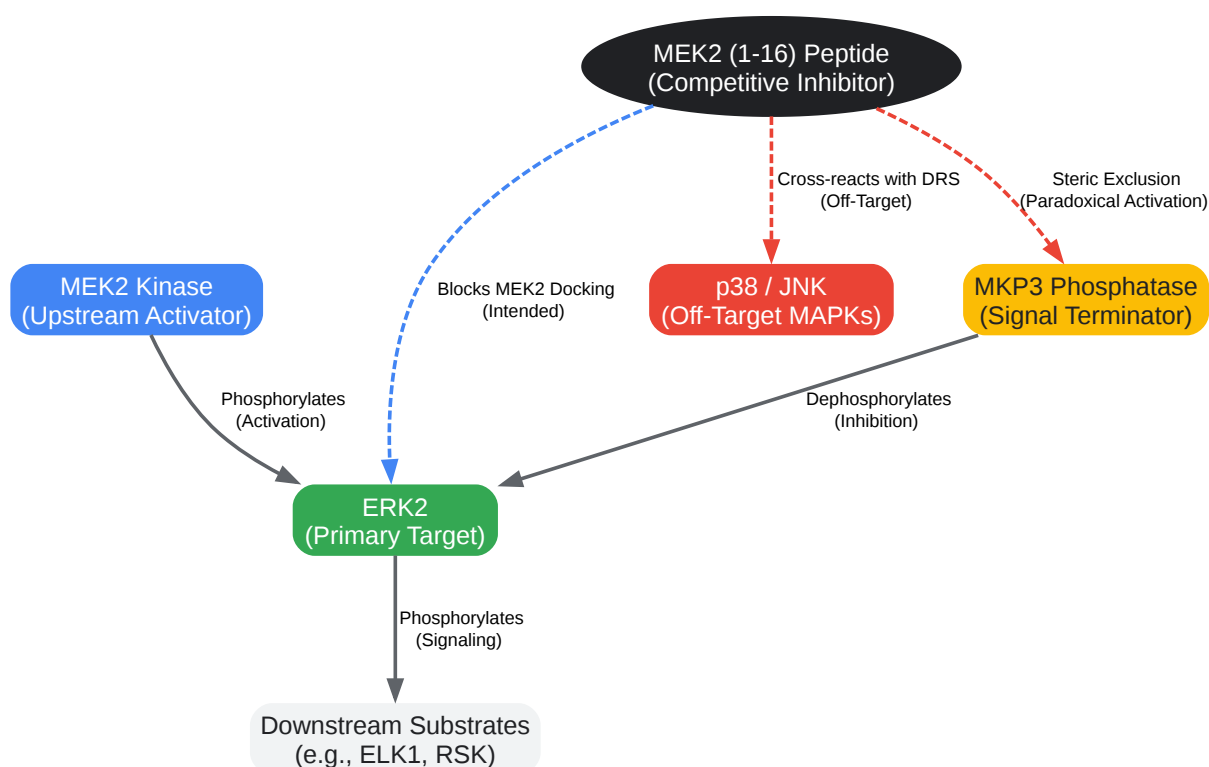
MEK2 (1-16) Peptide
(Competitive Inhibitor)

Cross-reacts with DRS
(Off-Target)

Steric Exclusion
(Paradoxical Activation)

MEK2 Kinase
(Upstream Activator)

Blocks MEK2 Docking
(Intended)

p38 / JNK
(Off-Target MAPKs)

MKP3 Phosphatase
(Signal Terminator)

Phosphorylates
(Activation)

Dephosphorylates
(Inhibition)

ERK2
(Primary Target)

Phosphorylates
(Signaling)

Downstream Substrates
(e.g., ELK1, RSK)